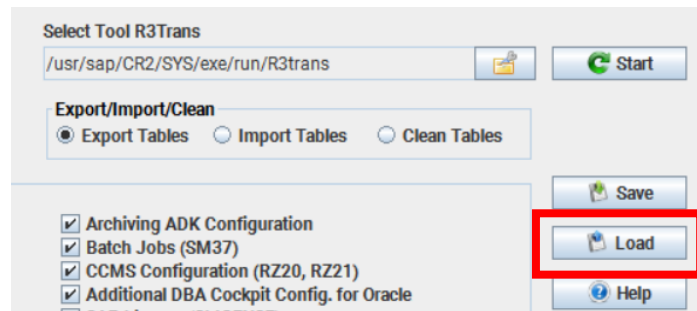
Select Tool R3Trans
/usr/sap/CR2/SYS/exe/run/R3trans
Start

Export/Import/Clean
Export Tables Import Tables Clean Tables

Save
Load
Help

Archiving ADK Configuration
Batch Jobs (SM37)
CCMS Configuration (RZ20, RZ21)
Additional DBA Cockpit Config. for Oracle
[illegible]